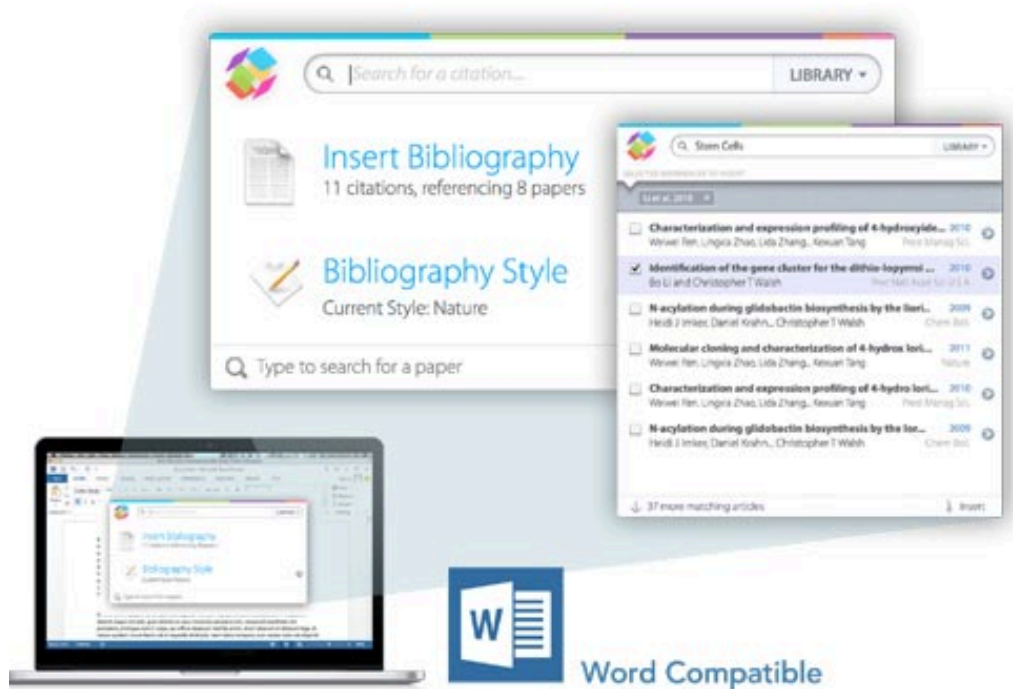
Search for a citation...

LIBRARY ▾

Insert Bibliography
11 citations, referencing 8 papers

Bibliography Style
Current Style: Nature

Type to search for a paper

Stem Cells

LIBRARY ▾

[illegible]

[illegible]

Characterization and expression profiling of 4-hydroxyide... 2010
Weiwei Ren, Lingxia Zhao, Lida Zhang... Kexuan Tang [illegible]

Identification of the gene cluster for the dithio-lopyrrol ... 2010
Bo Li and Christopher T Walsh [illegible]

N-acylation during glidobactin biosynthesis by the iteri... 2009
Heidi J Imker, Daniel Krahn... Christopher T Walsh Chem Biol

Molecular cloning and characterization of 4-hydroxy iori... 2011
Weiwei Ren, Lingxia Zhao, Lida Zhang... Kexuan Tang Nature

Characterization and expression profiling of 4-hydro lori... 2010
Weiwei Ren, Lingxia Zhao, Lida Zhang... Kexuan Tang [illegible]

N-acylation during glidobactin biosynthesis by the ior... 2009
Heidi J Imker, Daniel Krahn... Christopher T Walsh Chem Biol

37 more matching articles

Insert

W

Word Compatible